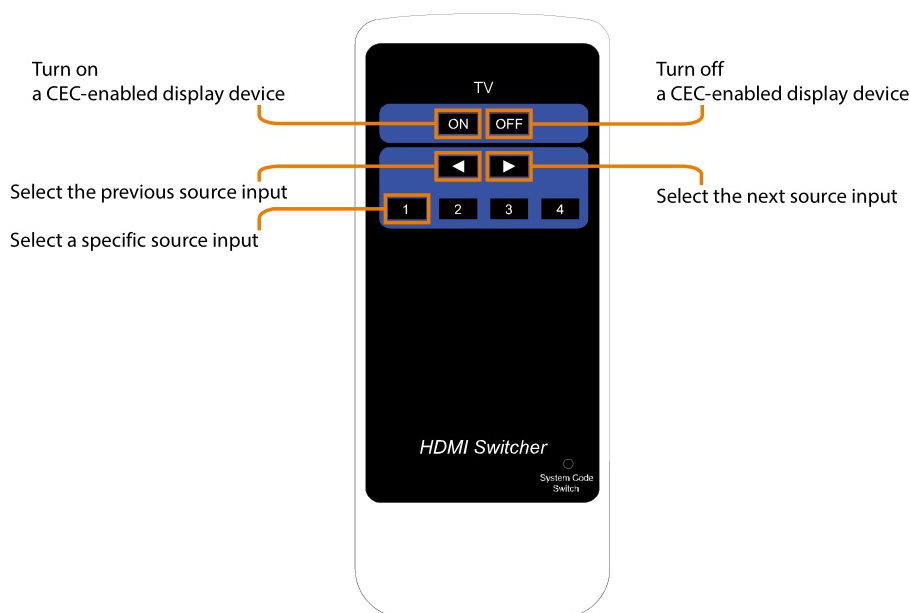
Turn on
a CEC-enabled display device

TV

Turn off
a CEC-enabled display device

ON OFF

◀ ▶

Select the previous source input

Select the next source input

1 2 3 4

Select a specific source input

HDMI Switcher

System Code Switch